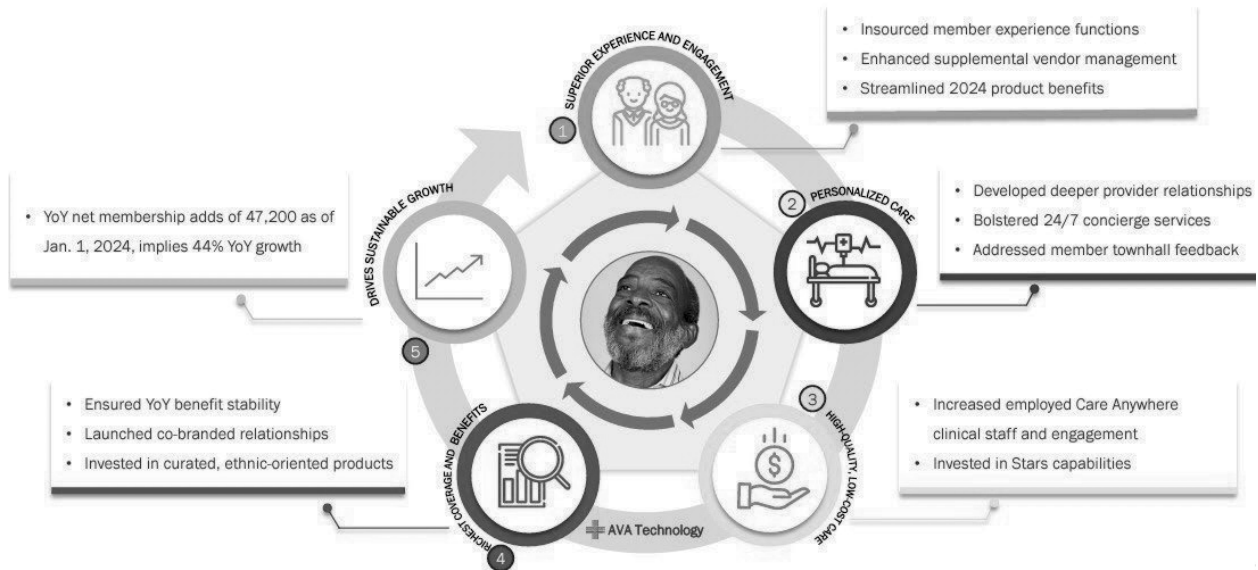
1 SUPERIOR EXPERIENCE AND ENGAGEMENT

• Insourced member experience functions
• Enhanced supplemental vendor management
• Streamlined 2024 product benefits

2 PERSONALIZED CARE

• Developed deeper provider relationships
• Bolstered 24/7 concierge services
• Addressed member townhall feedback

3 HIGH-QUALITY, LOW-COST CARE

• Increased employed Care Anywhere clinical staff and engagement
• Invested in Stars capabilities

4 RICHEST COVERAGE AND BENEFITS

• Ensured YoY benefit stability
• Launched co-branded relationships
• Invested in curated, ethnic-oriented products

5 DRIVES SUSTAINABLE GROWTH

• YoY net membership adds of 47,200 as of Jan. 1, 2024, implies 44% YoY growth

AVA Technology